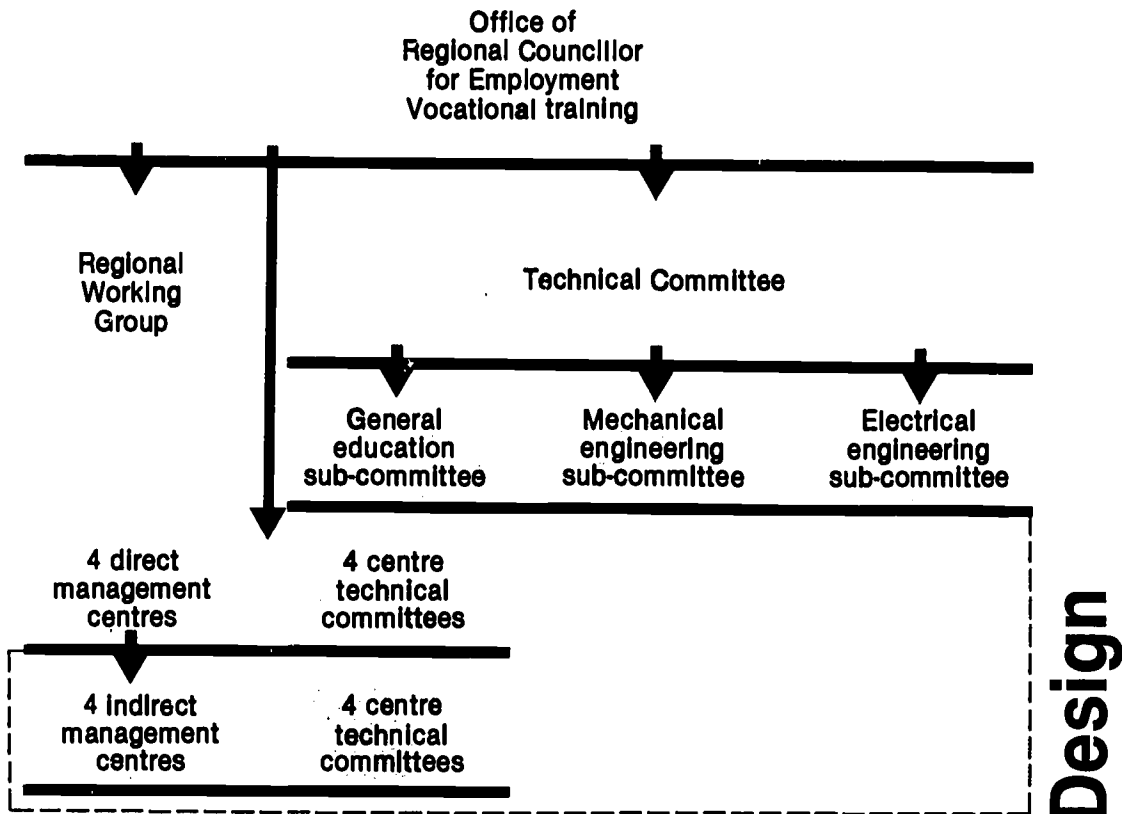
Office of
Regional Councillor
for Employment
Vocational training

Regional
Working
Group

Technical Committee

General
education
sub-committee

Mechanical
engineering
sub-committee

Electrical
engineering
sub-committee

4 direct
management
centres

4 centre
technical
committees

4 indirect
management
centres

4 centre
technical
committees

Design